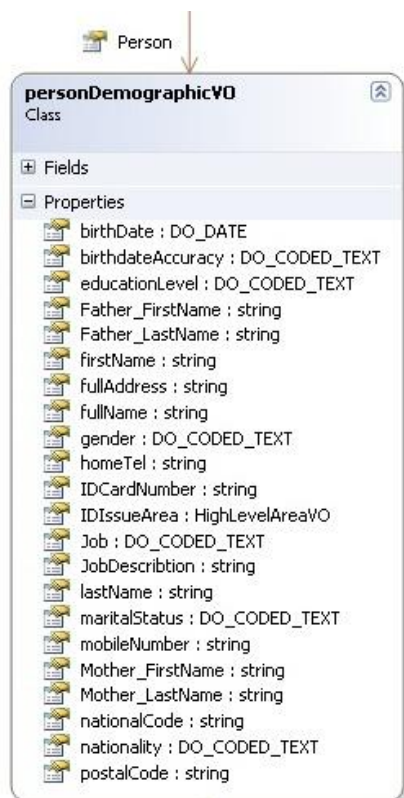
Person

personDemographicVO
Class

Fields

Properties
birthDate : DO_DATE
birthdateAccuracy : DO_CODED_TEXT
educationLevel : DO_CODED_TEXT
Father_FirstName : string
Father_LastName : string
firstName : string
fullAddress : string
fullName : string
gender : DO_CODED_TEXT
homeTel : string
IDCardNumber : string
IDIssueArea : HighLevelAreaVO
Job : DO_CODED_TEXT
JobDescribtion : string
lastName : string
maritalStatus : DO_CODED_TEXT
mobileNumber : string
Mother_FirstName : string
Mother_LastName : string
nationalCode : string
nationality : DO_CODED_TEXT
postalCode : string